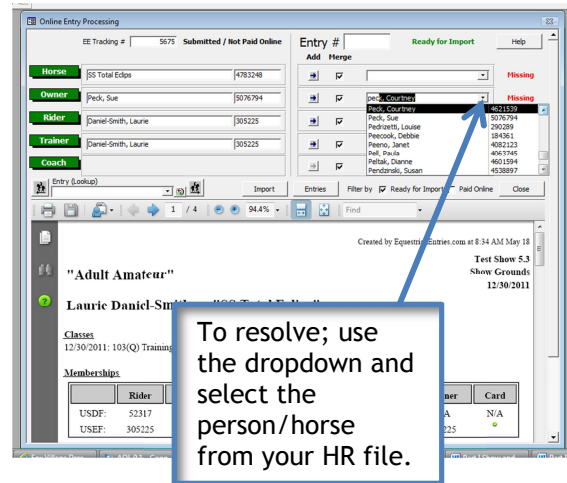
Online Entry Processing

EE Tracking # 5675 Submitted / Not Paid Online

Entry #

Ready for Import

Help

Add Merge

Horse SS Total Eclips 4783248

Missing

Owner Peck, Sue 5076794

peck, Courtney

Missing

Peck, Courtney 4621539
Peck, Sue 5076794
Pedrizetti, Louise 290289
Peecook, Debbie 184361
Peeno, Janet 4082123
Pell, Paula 4063745
Peltak, Dianne 4601594
Pendzinski, Susan 4538897

Rider Daniel-Smith, Laurie 305225

Trainer Daniel-Smith, Laurie 305225

Coach

Entry (Lookup)

Import

Entries

Filter by Ready for Import Paid Online

Close

1 / 4

94.4%

Find

Created by EquestrianEntries.com at 8:34 AM May 18

"Adult Amateur"

Test Show 5.3

Show Grounds

12/30/2011

Laurie Daniel-Smith

Classes

12/30/2011: 103(Q) Training

Memberships

| Rider | | | ner | Card |
|---|---|---|---|---|
| USDF: | 52317 | | A | N/A |
| USEF: | 305225 | | 225 | |

To resolve; use the dropdown and select the person/horse from your HR file.